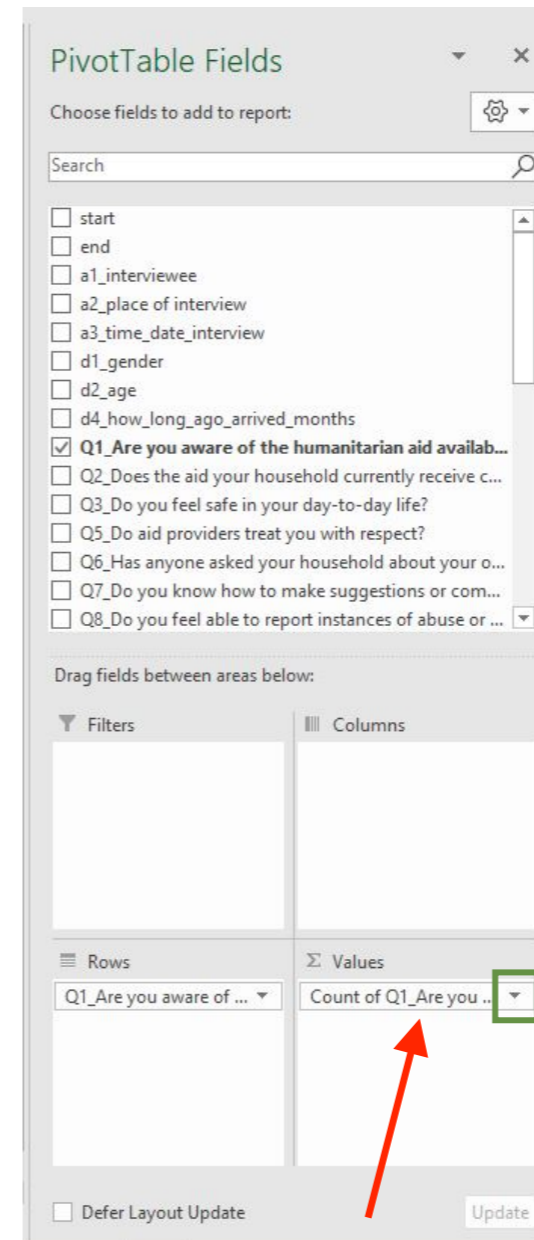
PivotTable Fields

Choose fields to add to report:

Search

start
end
a1_interviewee
a2_place of interview
a3_time_date_interview
d1_gender
d2_age
d4_how_long_ago_arrived_months
Q1_Are you aware of the humanitarian aid availab...
Q2_Does the aid your household currently receive c...
Q3_Do you feel safe in your day-to-day life?
Q5_Do aid providers treat you with respect?
Q6_Has anyone asked your household about your o...
Q7_Do you know how to make suggestions or com...
Q8_Do you feel able to report instances of abuse or ...

Drag fields between areas below:

Filters

Columns

Rows

Q1_Are you aware of ...

Values

Count of Q1_Are you ...

Defer Layout Update

Update